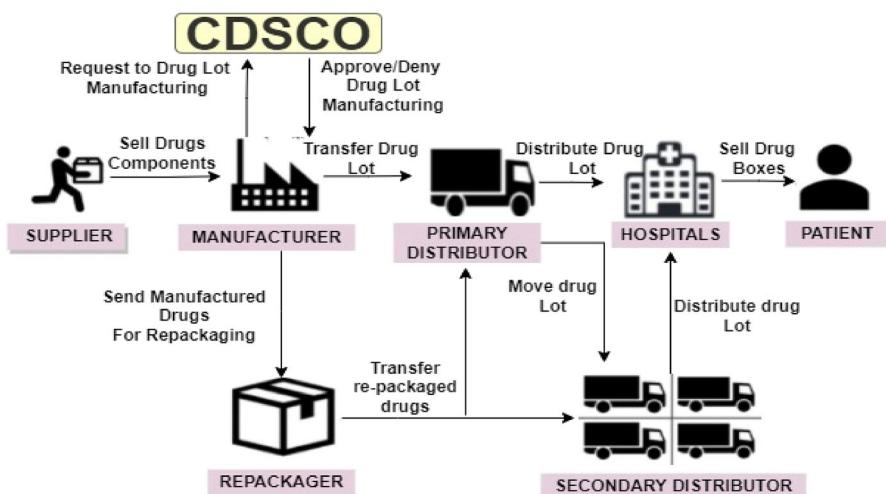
CDSCO

Request to Drug Lot Manufacturing

Approve/Deny Drug Lot Manufacturing

Sell Drugs Components

Transfer Drug Lot

Distribute Drug Lot

Sell Drug Boxes

SUPPLIER

MANUFACTURER

PRIMARY DISTRIBUTOR

HOSPITALS

PATIENT

Send Manufactured Drugs For Repackaging

Move drug Lot

Distribute drug Lot

Transfer re-packaged drugs

REPACKAGER

SECONDARY DISTRIBUTOR